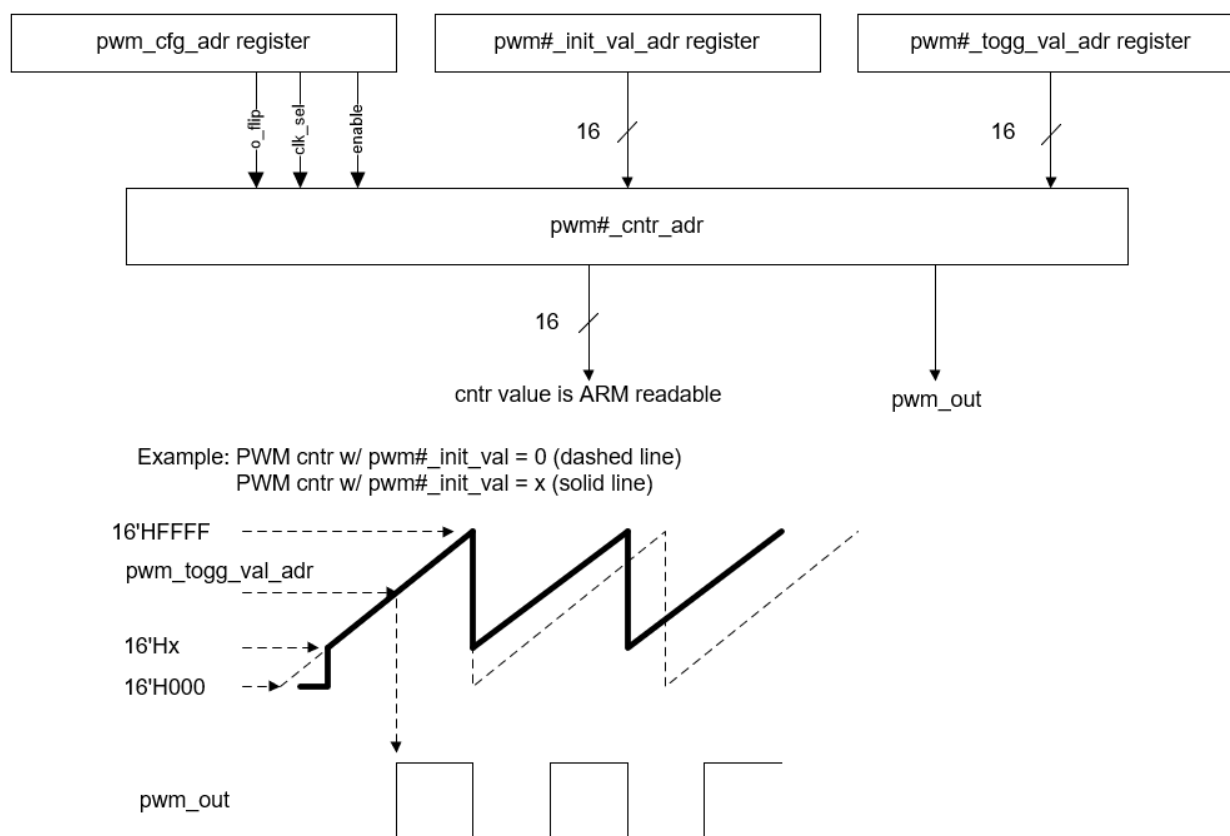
pwm_cfg_adr register

pwm#_init_val_adr register

pwm#_togg_val_adr register

o_flip

clk_sel

enable

16

16

pwm#_cntr_adr

16

cntr value is ARM readable

pwm_out

Example: PWM cntr w/ pwm#_init_val = 0 (dashed line)
PWM cntr w/ pwm#_init_val = x (solid line)

16'HFFFF

pwm_togg_val_adr

16'Hx

16'H000

pwm_out